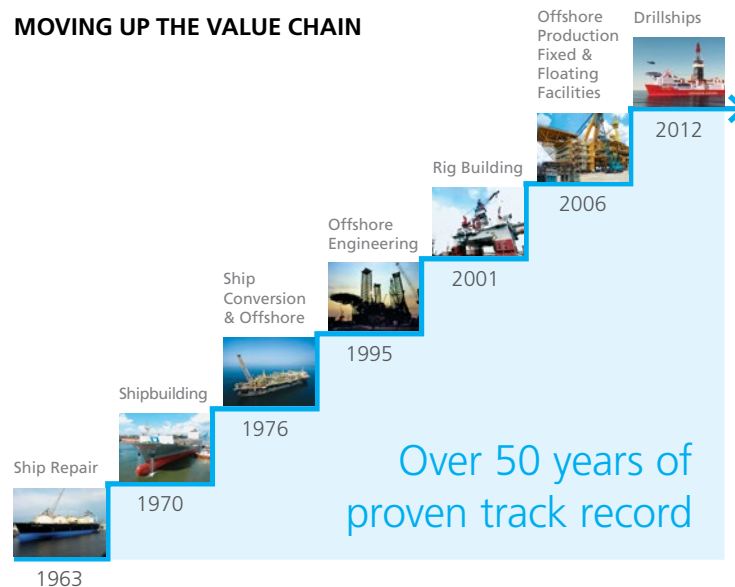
MOVING UP THE VALUE CHAIN

Ship Repair

1963

Shipbuilding

1970

Ship Conversion & Offshore

1976

Offshore Engineering

1995

Rig Building

2001

Offshore Production Fixed & Floating Facilities

2006

Drillships

2012

Over 50 years of proven track record